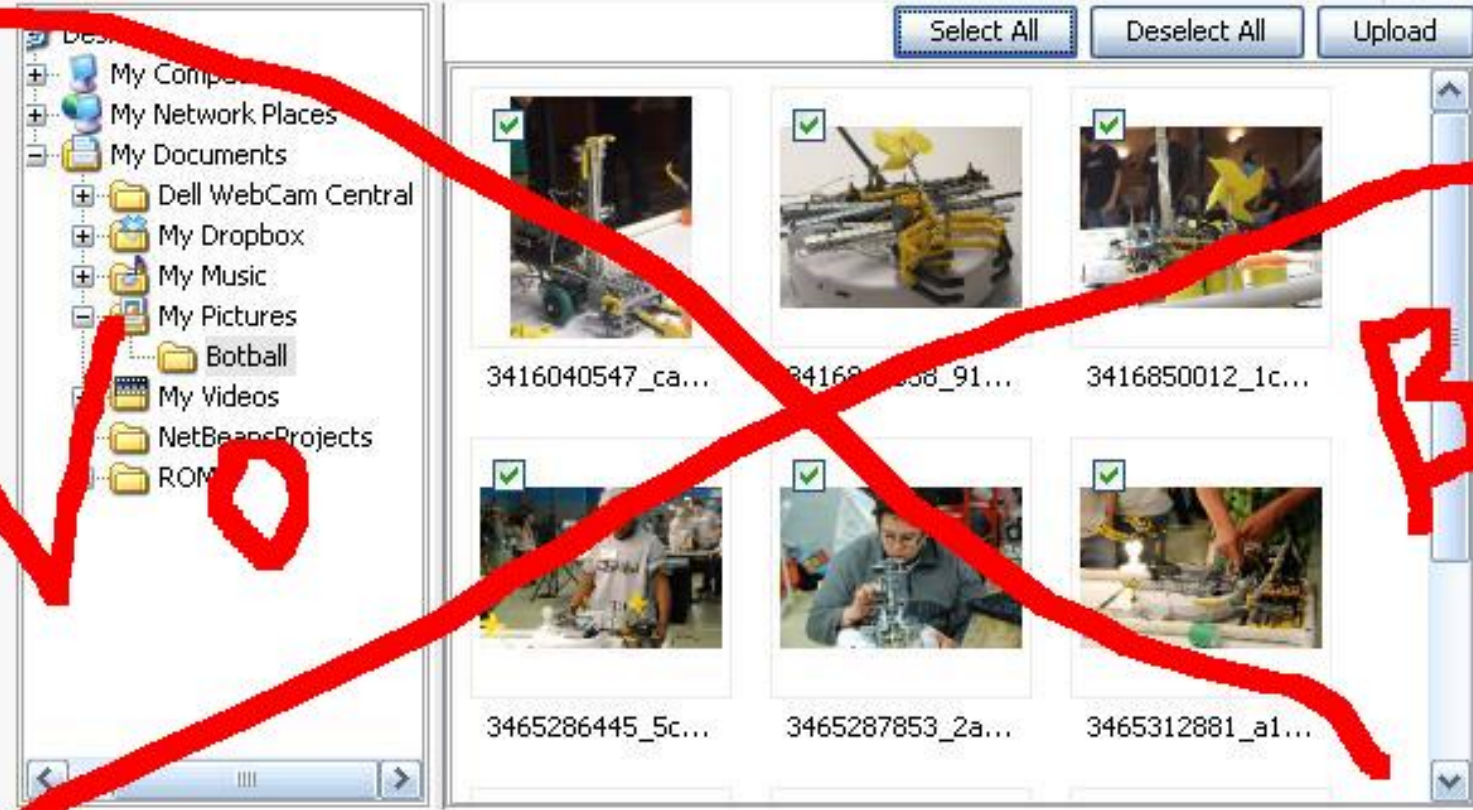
Des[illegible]
My Compu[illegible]
My Network Places
My Documents
Dell WebCam Central
My Dropbox
My Music
My Pictures
Botball
My Videos
NetBeansProjects
ROM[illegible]

Select All
Deselect All
Upload

3416040547_ca...
3416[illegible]58_91...
3416850012_1c...
3465286445_5c...
3465287853_2a...
3465312881_a1...

NO
B